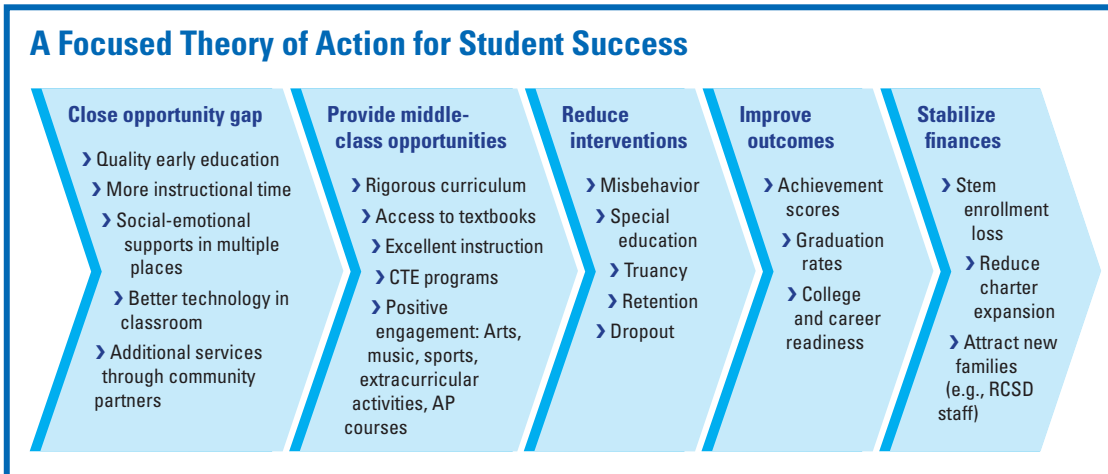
A Focused Theory of Action for Student Success

Close opportunity gap

› Quality early education
› More instructional time
› Social-emotional supports in multiple places
› Better technology in classroom
› Additional services through community partners

Provide middle-class opportunities

› Rigorous curriculum
› Access to textbooks
› Excellent instruction
› CTE programs
› Positive engagement: Arts, music, sports, extracurricular activities, AP courses

Reduce interventions

› Misbehavior
› Special education
› Truancy
› Retention
› Dropout

Improve outcomes

› Achievement scores
› Graduation rates
› College and career readiness

Stabilize finances

› Stem enrollment loss
› Reduce charter expansion
› Attract new families (e.g., RCSD staff)